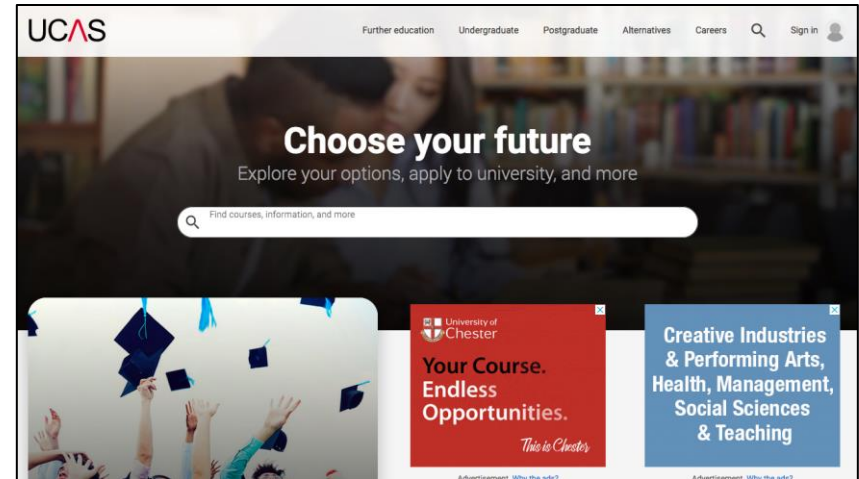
UCAS

Further education Undergraduate Postgraduate Alternatives Careers Sign in

Choose your future

Explore your options, apply to university, and more

Find courses, information, and more

University of Chester

Your Course. Endless Opportunities.

This is Chester

Advertisement Why the ads?

Creative Industries & Performing Arts, Health, Management, Social Sciences & Teaching

Advertisement Why the ads?